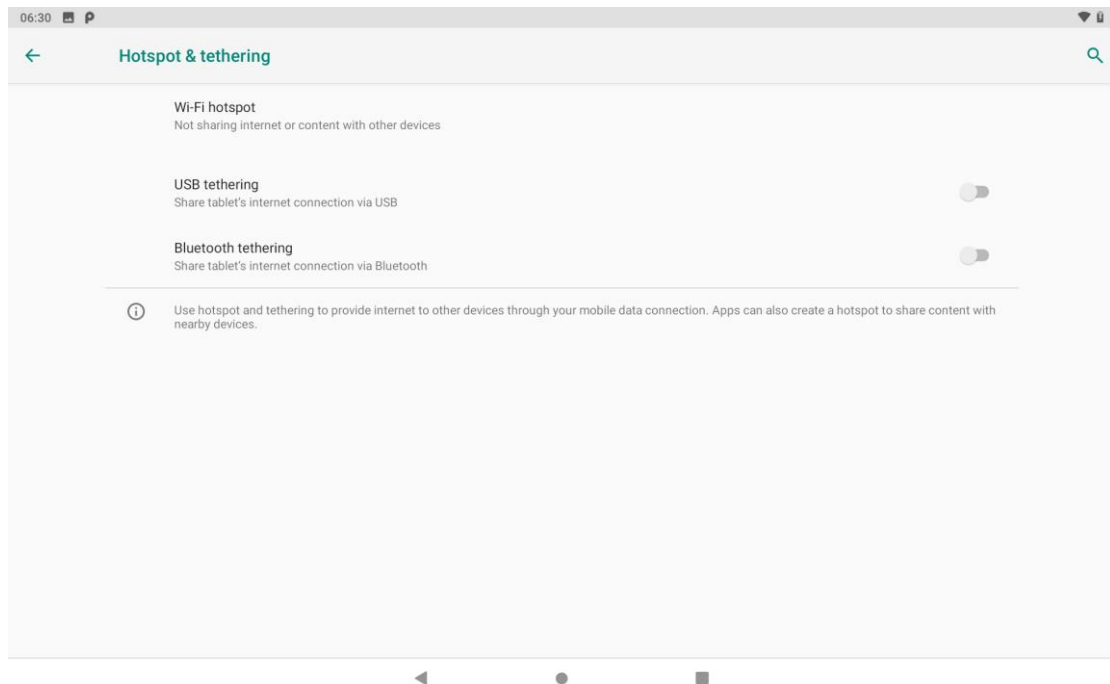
06:30

Hotspot & tethering

Wi-Fi hotspot
Not sharing internet or content with other devices

USB tethering
Share tablet's internet connection via USB

Bluetooth tethering
Share tablet's internet connection via Bluetooth

Use hotspot and tethering to provide internet to other devices through your mobile data connection. Apps can also create a hotspot to share content with nearby devices.